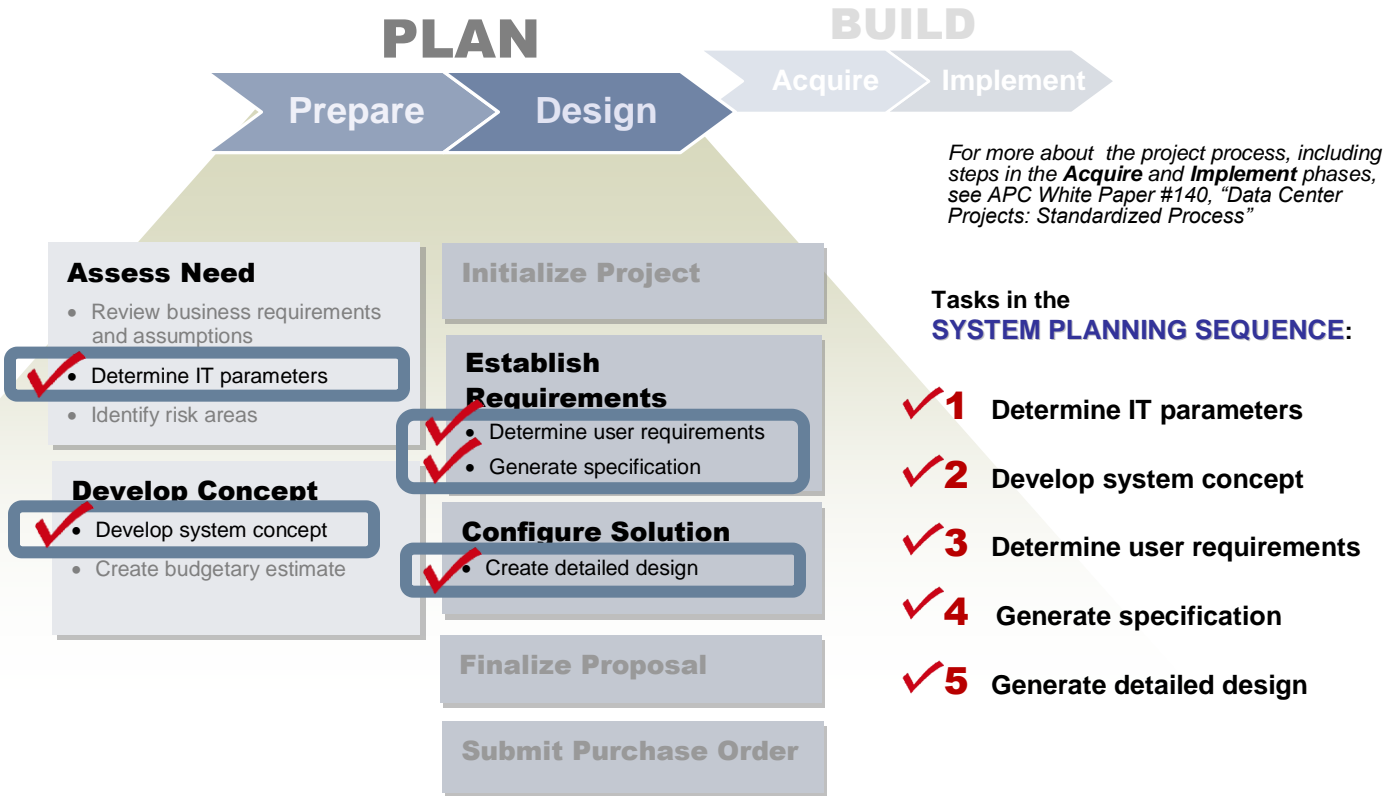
PLAN

BUILD

Prepare

Design

Acquire

Implement

For more about the project process, including steps in the ***Acquire*** and ***Implement*** phases, see APC White Paper #140, "Data Center Projects: Standardized Process"

**Assess Need**
- Review business requirements and assumptions
- Determine IT parameters
- Identify risk areas

**Develop Concept**
- Develop system concept
- Create budgetary estimate

Initialize Project

**Establish Requirements**
- Determine user requirements
- Generate specification

**Configure Solution**
- Create detailed design

Finalize Proposal

Submit Purchase Order

**Tasks in the**
**SYSTEM PLANNING SEQUENCE:**

1 **Determine IT parameters**

2 **Develop system concept**

3 **Determine user requirements**

4 **Generate specification**

5 **Generate detailed design**